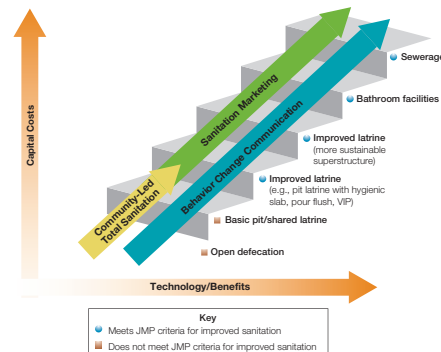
Capital Costs

Community-Led Total Sanitation

Sanitation Marketing

Behavior Change Communication

Sewerage

Bathroom facilities

Improved latrine (more sustainable superstructure)

Improved latrine (e.g., pit latrine with hygienic slab, pour flush, VIP)

Basic pit/shared latrine

Open defecation

Technology/Benefits

Key
Meets JMP criteria for improved sanitation
Does not meet JMP criteria for improved sanitation